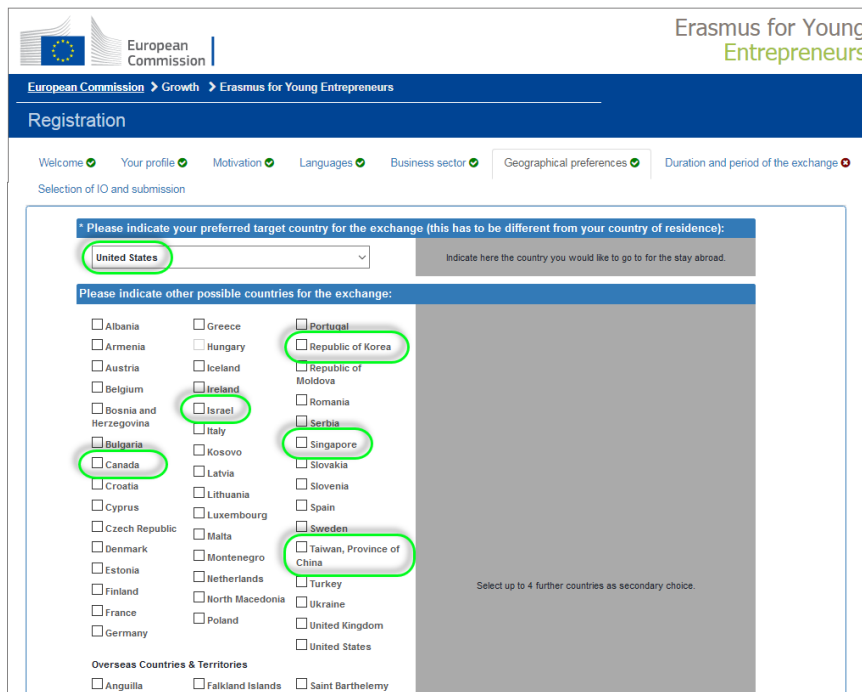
European Commission

Erasmus for Young Entrepreneurs

European Commission > Growth > Erasmus for Young Entrepreneurs

Registration

Welcome | Your profile | Motivation | Languages | Business sector | Geographical preferences | Duration and period of the exchange | Selection of IO and submission

* Please indicate your preferred target country for the exchange (this has to be different from your country of residence):

United States

Indicate here the country you would like to go to for the stay abroad.

Please indicate other possible countries for the exchange:

Albania
Armenia
Austria
Belgium
Bosnia and Herzegovina
Bulgaria
Canada
Croatia
Cyprus
Czech Republic
Denmark
Estonia
Finland
France
Germany

Greece
Hungary
Iceland
Ireland
Israel
Italy
Kosovo
Latvia
Lithuania
Luxembourg
Malta
Montenegro
Netherlands
North Macedonia
Poland

Portugal
Republic of Korea
Republic of Moldova
Romania
Serbia
Singapore
Slovakia
Slovenia
Spain
Sweden
Taiwan, Province of China
Turkey
Ukraine
United Kingdom
United States

Select up to 4 further countries as secondary choice.

Overseas Countries & Territories

Anguilla
Falkland Islands
Saint Barthelemy